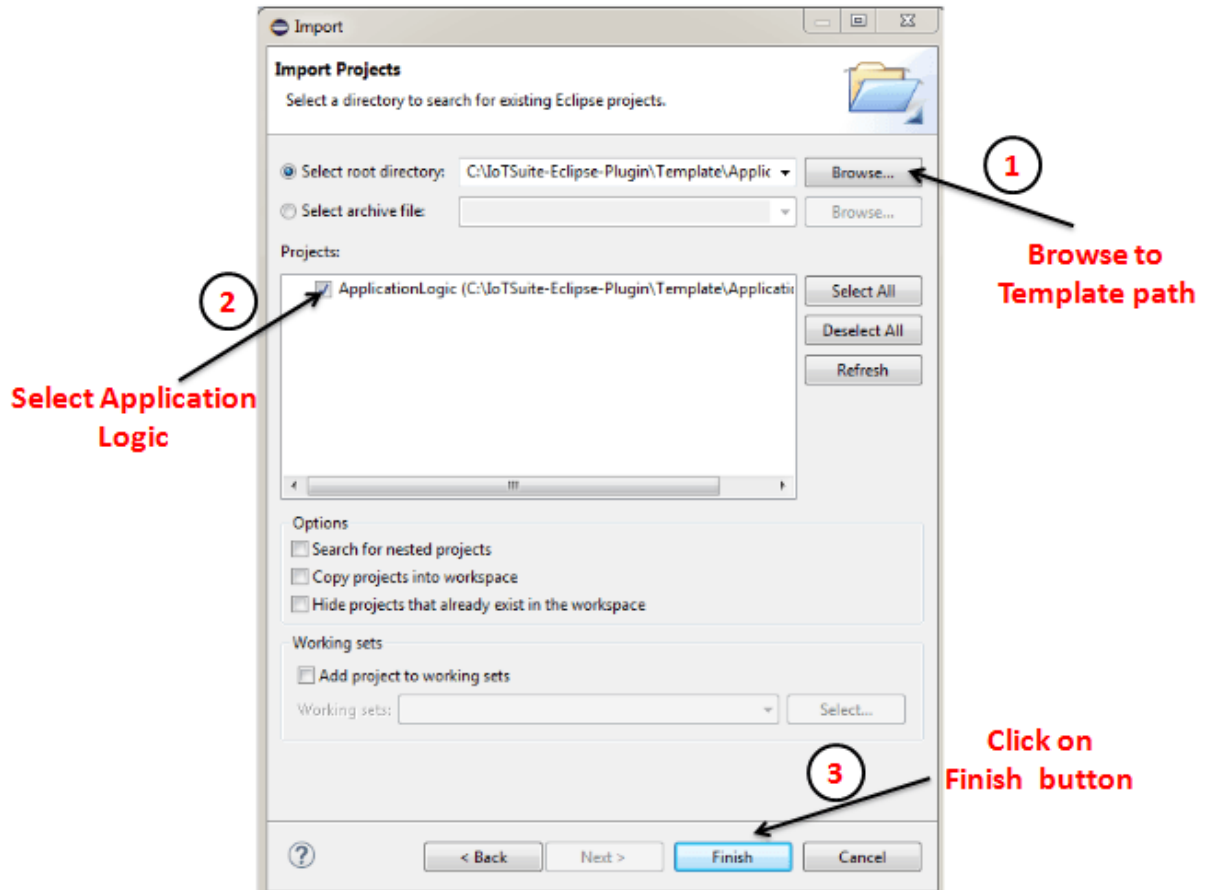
Import

Import Projects

Select a directory to search for existing Eclipse projects.

Select root directory: C:\IoTSuite-Eclipse-Plugin\Template\Applic

Browse...

Select archive file:

Browse...

Projects:

ApplicationLogic (C:\IoTSuite-Eclipse-Plugin\Template\Applicati

Select All

Deselect All

Refresh

Options

Search for nested projects

Copy projects into workspace

Hide projects that already exist in the workspace

Working sets

Add project to working sets

Working sets:

Select...

?

< Back

Next >

Finish

Cancel

1

Browse to Template path

2

Select Application Logic

3

Click on Finish button